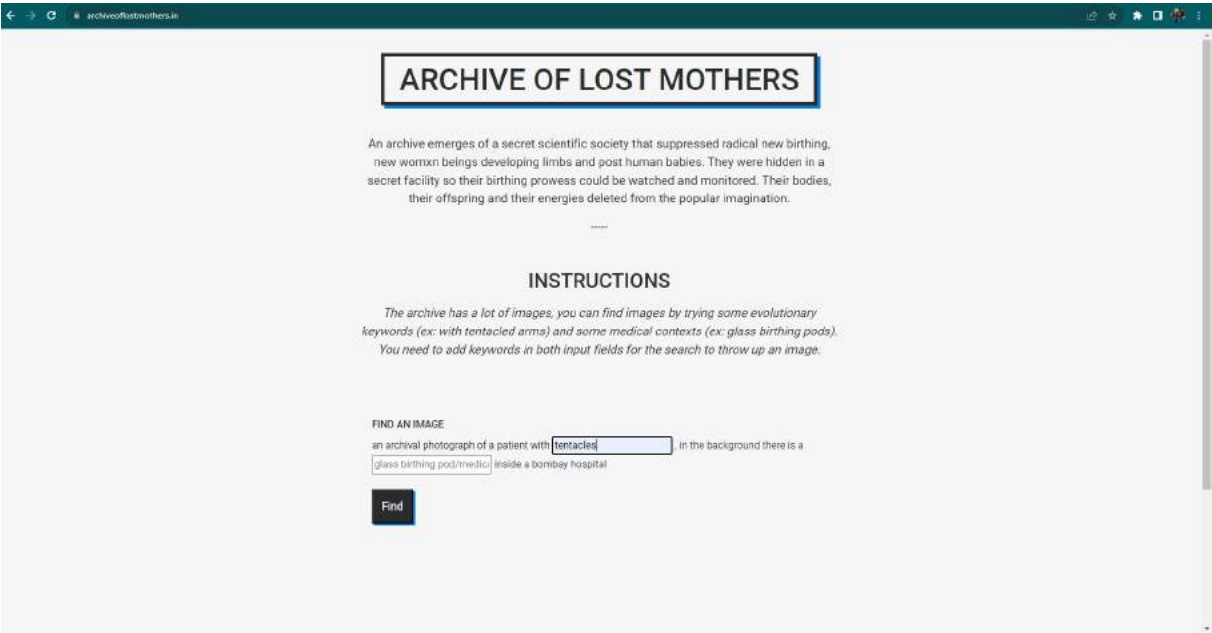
archiveoflostmothers.in

ARCHIVE OF LOST MOTHERS

An archive emerges of a secret scientific society that suppressed radical new birthing, new womxn beings developing limbs and post human babies. They were hidden in a secret facility so their birthing prowess could be watched and monitored. Their bodies, their offspring and their energies deleted from the popular imagination.

INSTRUCTIONS

The archive has a lot of images, you can find images by trying some evolutionary keywords (ex: with tentacled arms) and some medical contexts (ex: glass birthing pods). You need to add keywords in both input fields for the search to throw up an image.

FIND AN IMAGE

an archival photograph of a patient with tentacles, in the background there is a glass birthing pod/medic inside a bombay hospital

Find